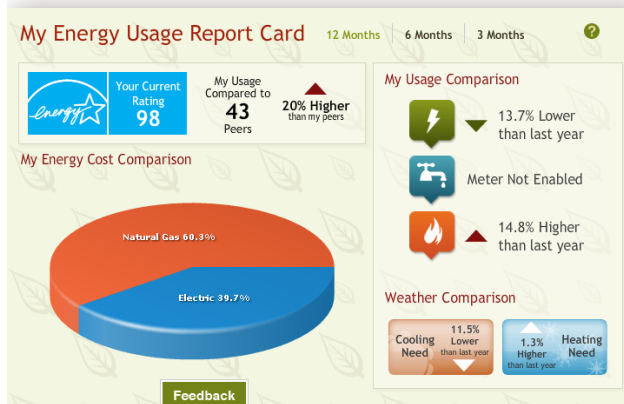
My Energy Usage Report Card 12 Months 6 Months 3 Months ?

energy Your Current Rating 98

My Usage Compared to 43 Peers

20% Higher than my peers

My Energy Cost Comparison

Natural Gas 60.3%

Electric 39.7%

Feedback

My Usage Comparison

13.7% Lower than last year

Meter Not Enabled

14.8% Higher than last year

Weather Comparison

Cooling Need 11.5% Lower than last year

1.3% Higher than last year Heating Need